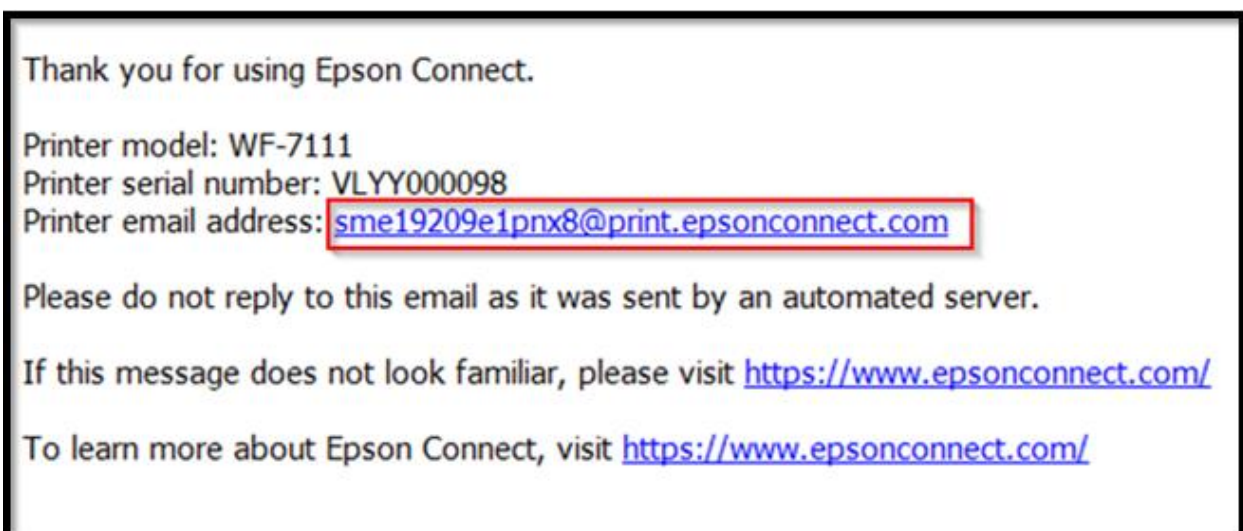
Thank you for using Epson Connect.

Printer model: WF-7111
Printer serial number: VLYY000098
Printer email address: sme19209e1pnx8@print.epsonconnect.com

Please do not reply to this email as it was sent by an automated server.

If this message does not look familiar, please visit https://www.epsonconnect.com/

To learn more about Epson Connect, visit https://www.epsonconnect.com/